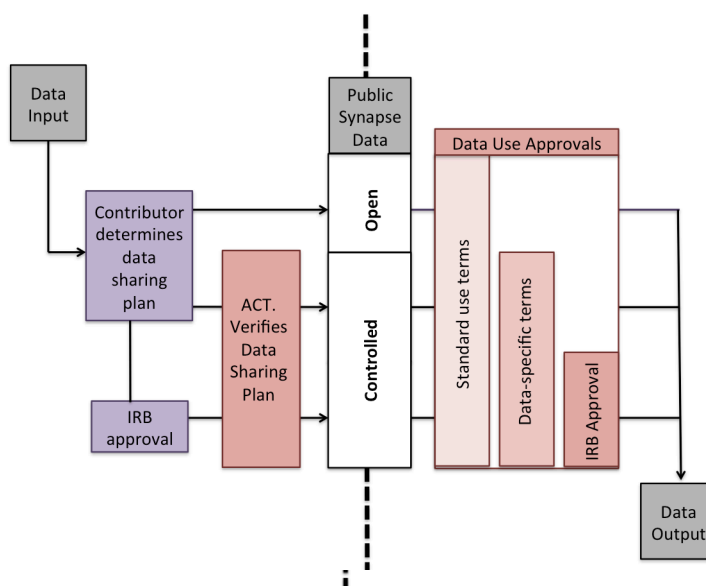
Data Input

Public Synapse Data

Data Use Approvals

Contributor determines data sharing plan

Open

ACT. Verifies Data Sharing Plan

Controlled

Standard use terms

Data-specific terms

IRB Approval

IRB approval

Data Output